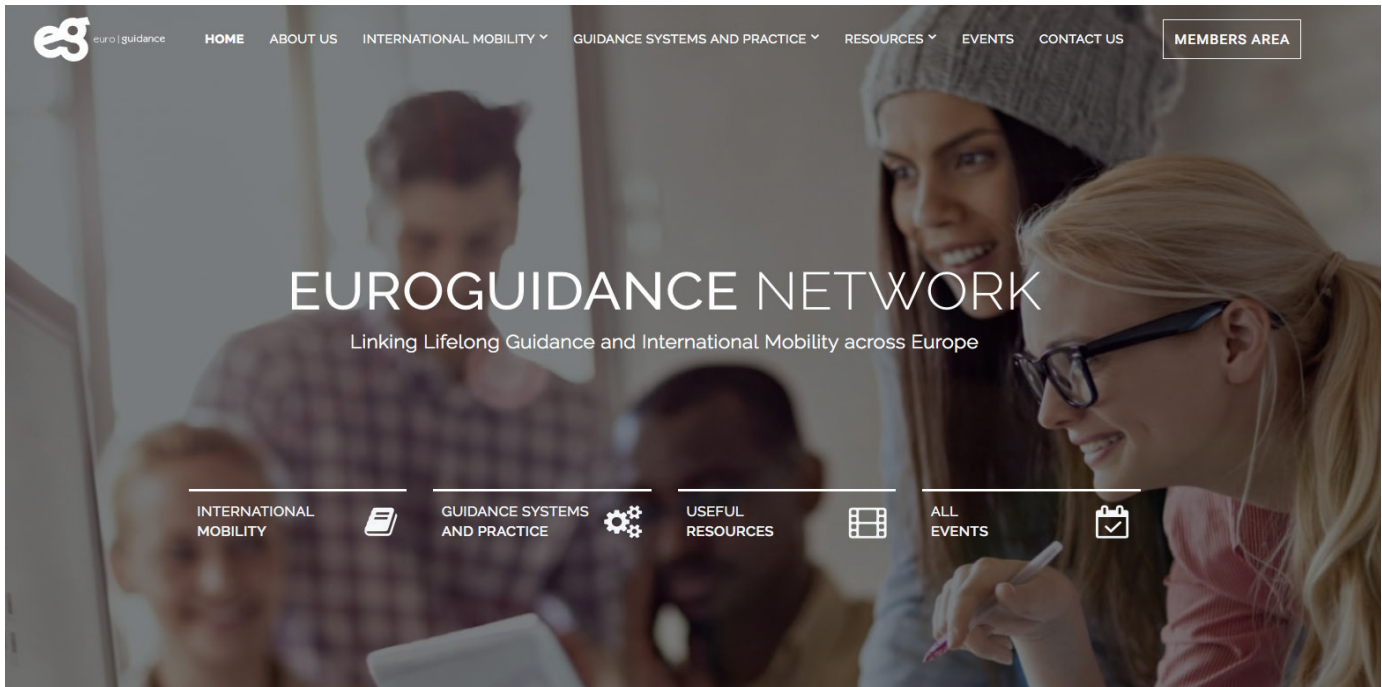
eg euro | guidance

HOME ABOUT US INTERNATIONAL MOBILITY GUIDANCE SYSTEMS AND PRACTICE RESOURCES EVENTS CONTACT US MEMBERS AREA

EUROGUIDANCE NETWORK

Linking Lifelong Guidance and International Mobility across Europe

INTERNATIONAL MOBILITY

GUIDANCE SYSTEMS AND PRACTICE

USEFUL RESOURCES

ALL EVENTS